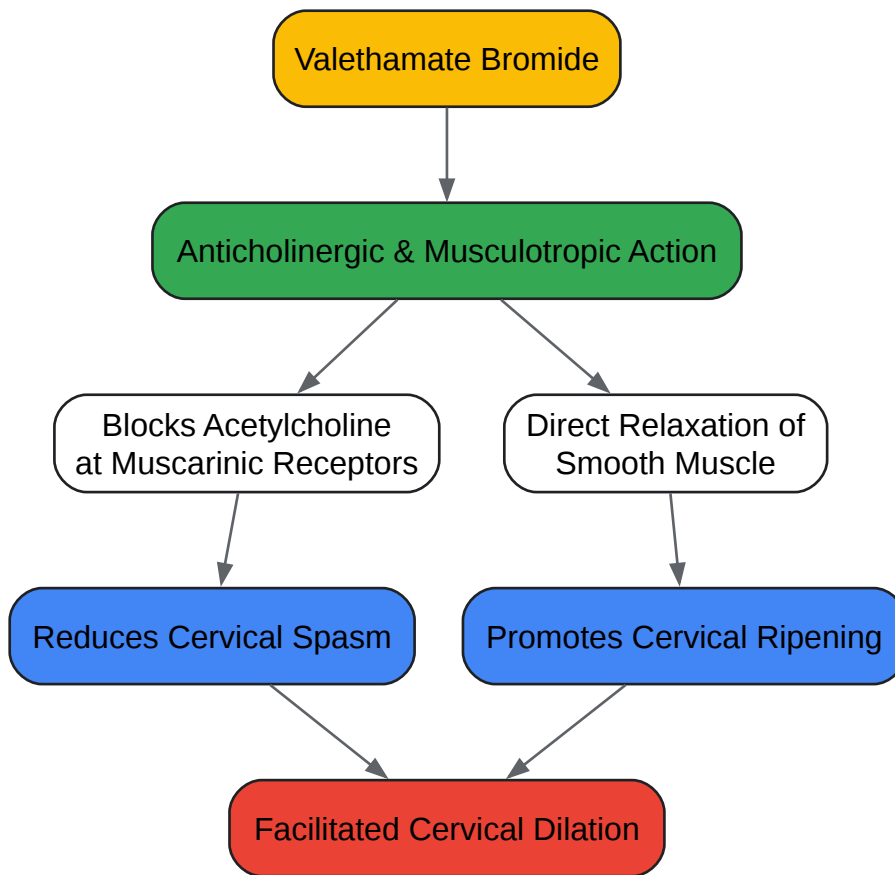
Valethamate Bromide

Anticholinergic & Musculotropic Action

Blocks Acetylcholine at Muscarinic Receptors

Direct Relaxation of Smooth Muscle

Reduces Cervical Spasm

Promotes Cervical Ripening

Facilitated Cervical Dilation